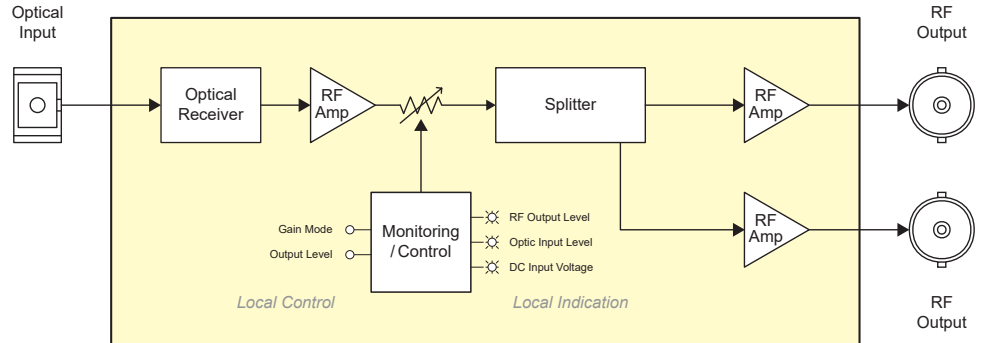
Optical Input

RF Output

Optical Receiver

RF Amp

Splitter

RF Amp

RF Amp

Gain Mode

Output Level

Monitoring / Control

RF Output Level

Optic Input Level

DC Input Voltage

Local Control

Local Indication

RF Output